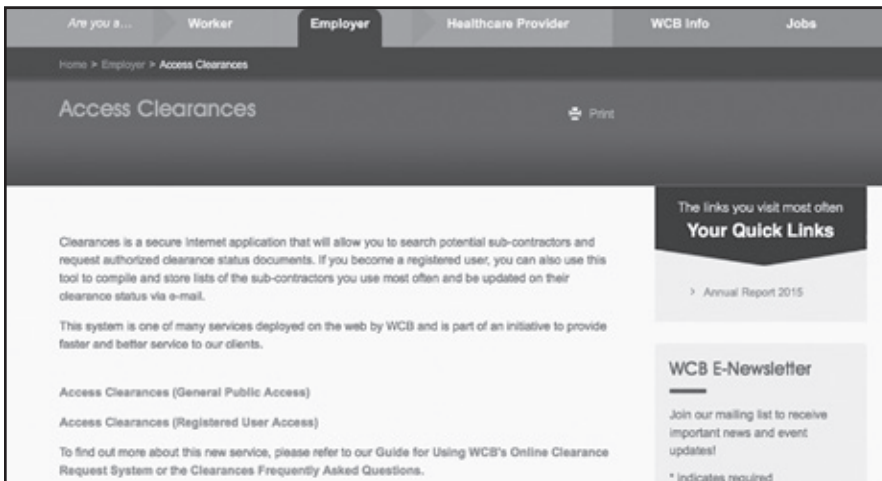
Are you a... Worker Employer Healthcare Provider WCB Info Jobs

Home > Employer > Access Clearances

Access Clearances

Print

Clearances is a secure Internet application that will allow you to search potential sub-contractors and request authorized clearance status documents. If you become a registered user, you can also use this tool to compile and store lists of the sub-contractors you use most often and be updated on their clearance status via e-mail.

This system is one of many services deployed on the web by WCB and is part of an initiative to provide faster and better service to our clients.

Access Clearances (General Public Access)

Access Clearances (Registered User Access)

To find out more about this new service, please refer to our Guide for Using WCB's Online Clearance Request System or the Clearances Frequently Asked Questions.

The links you visit most often

Your Quick Links

> Annual Report 2015

WCB E-Newsletter

Join our mailing list to receive important news and event updates!

* indicates required